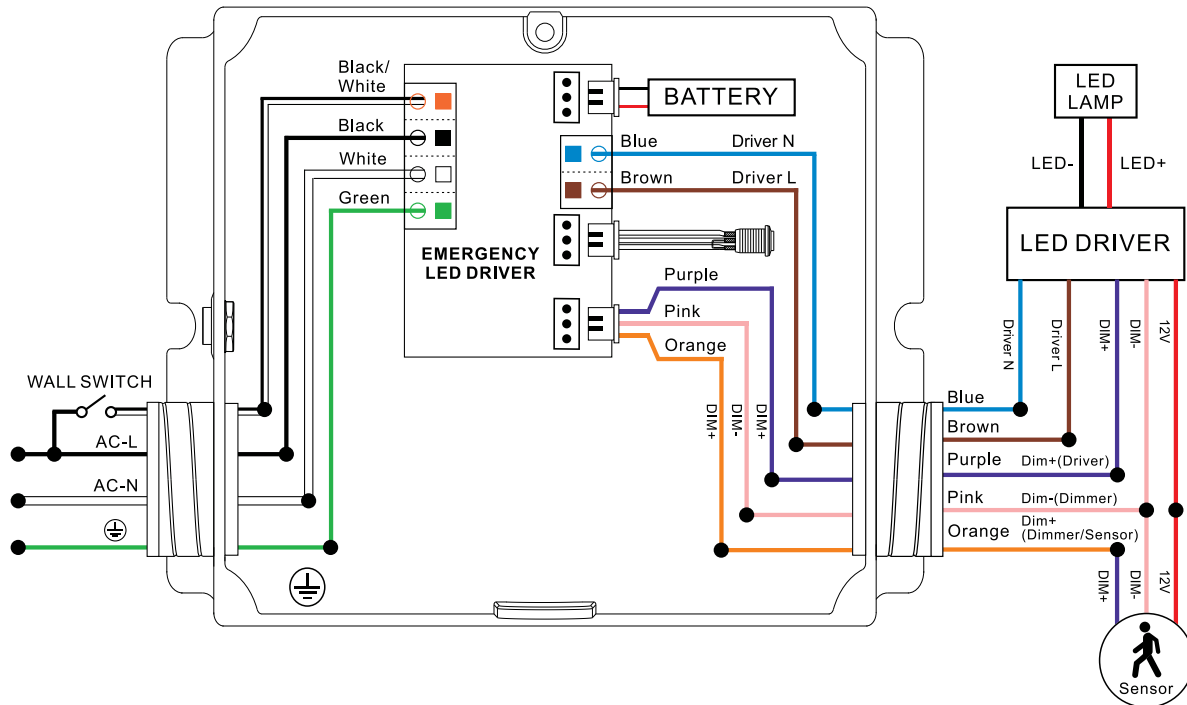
Black/
White

Black

White

Green

BATTERY

Blue
Driver N

Brown
Driver L

EMERGENCY
LED DRIVER

Purple

Pink

Orange

DIM+
DIM-
DIM+

WALL SWITCH

AC-L

AC-N

LED
LAMP

LED-
LED+

LED DRIVER

Driver N
Driver L
DIM+
DIM-
12V

Blue
Brown
Purple
Dim+(Driver)
Pink
Dim-(Dimmer)
Orange
Dim+
(Dimmer/Sensor)

DIM+
DIM-
12V

Sensor